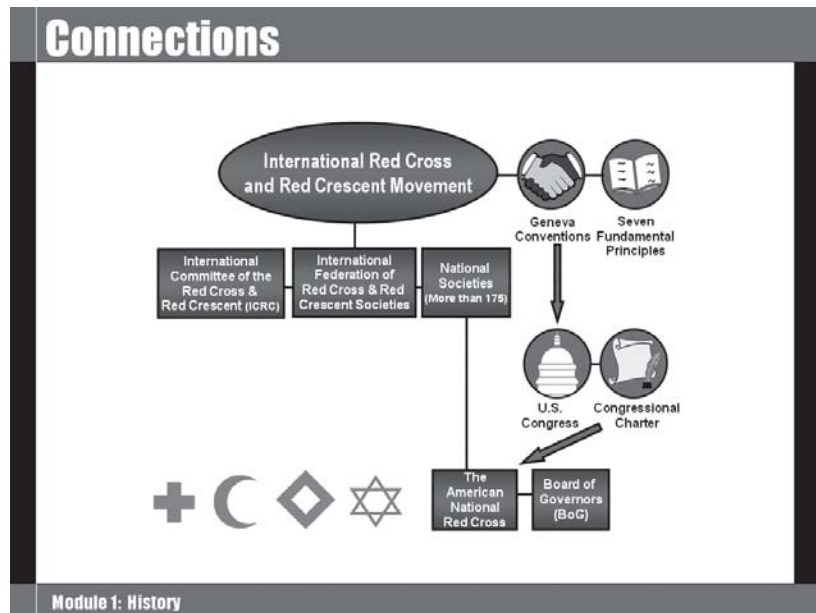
Connections

International Red Cross and Red Crescent Movement

Geneva Conventions

Seven Fundamental Principles

International Committee of the Red Cross & Red Crescent (ICRC)

International Federation of Red Cross & Red Crescent Societies

National Societies (More than 175)

U.S. Congress

Congressional Charter

The American National Red Cross

Board of Governors (BoG)

Module 1: History